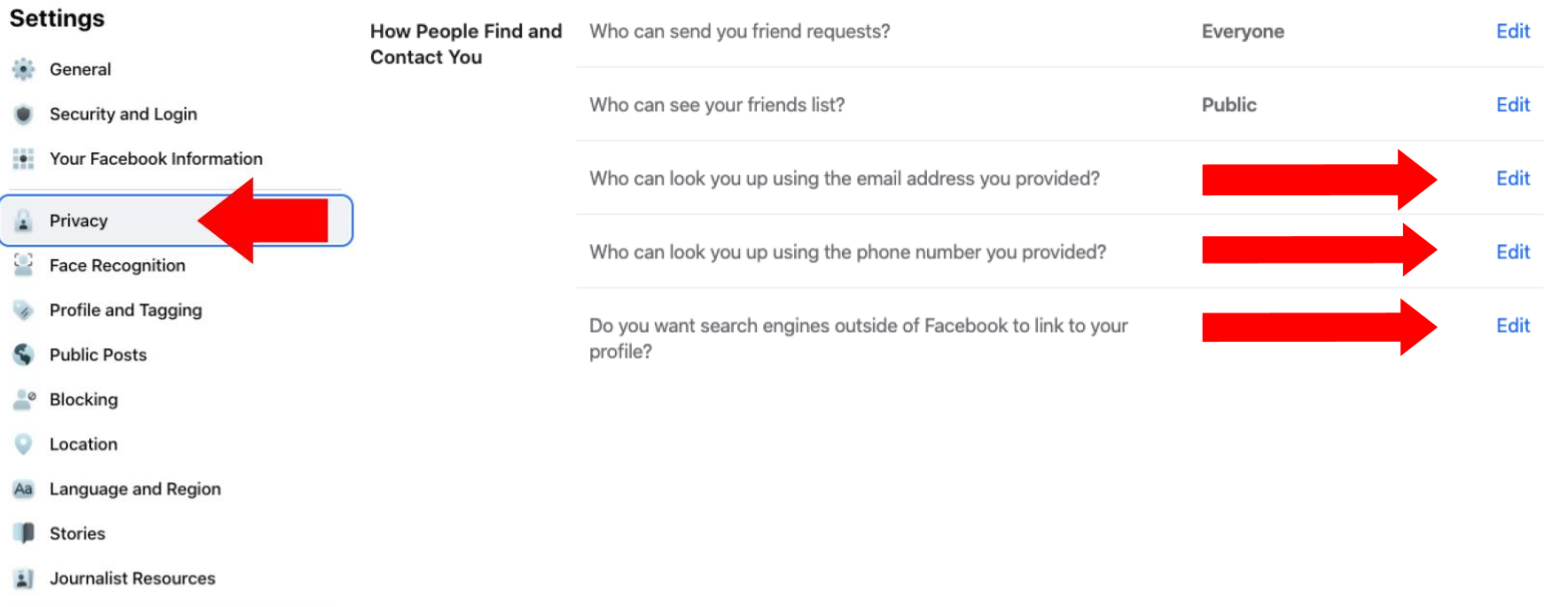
Settings

General

Security and Login

Your Facebook Information

Privacy

Face Recognition

Profile and Tagging

Public Posts

Blocking

Location

Aa Language and Region

Stories

Journalist Resources

How People Find and Contact You

Who can send you friend requests? Everyone Edit

Who can see your friends list? Public Edit

Who can look you up using the email address you provided? Edit

Who can look you up using the phone number you provided? Edit

Do you want search engines outside of Facebook to link to your profile? Edit